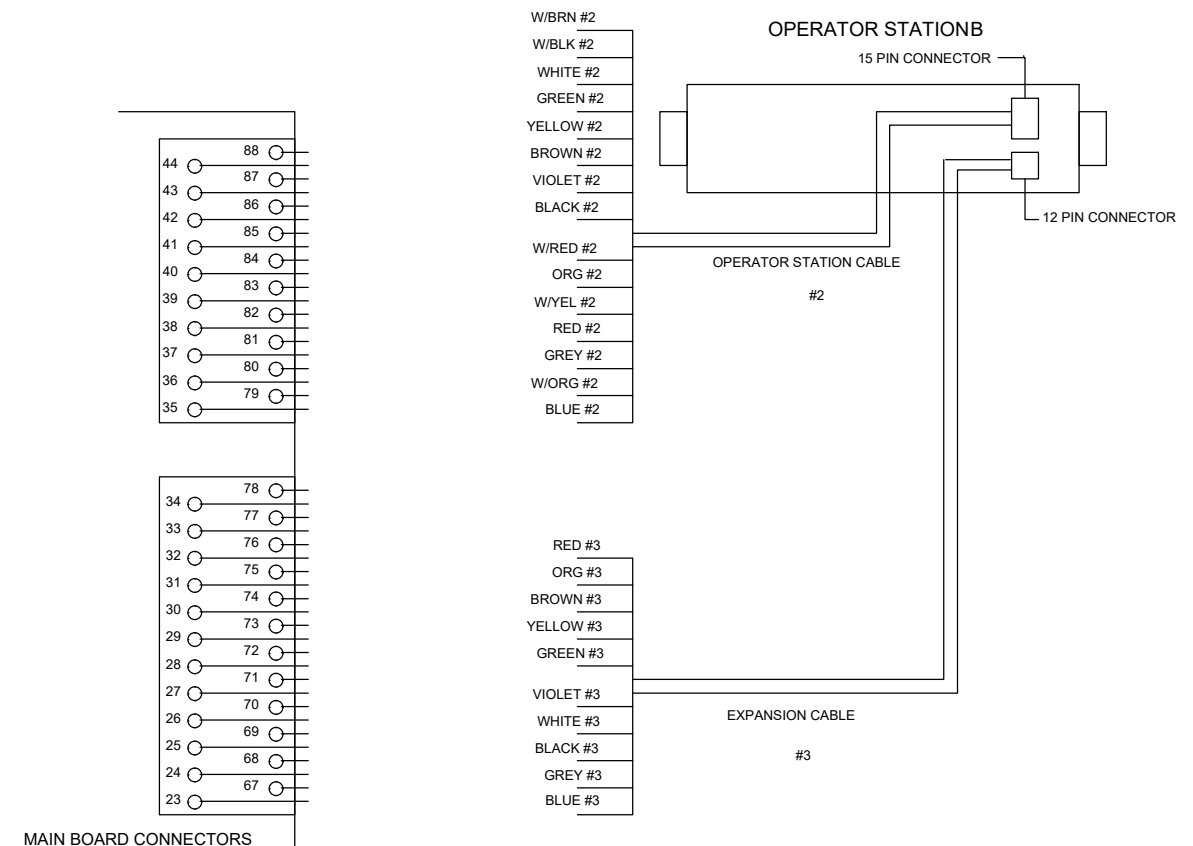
W/BRN #2
W/BLK #2
WHITE #2
GREEN #2
YELLOW #2
BROWN #2
VIOLET #2
BLACK #2
W/RED #2
ORG #2
W/YEL #2
RED #2
GREY #2
W/ORG #2
BLUE #2

OPERATOR STATIONB
15 PIN CONNECTOR
12 PIN CONNECTOR

OPERATOR STATION CABLE
#2

88
44
87
43
86
42
85
41
84
40
83
39
82
38
81
37
80
36
79
35

78
34
77
33
76
32
75
31
74
30
73
29
72
28
71
27
70
26
69
25
68
24
67
23

RED #3
ORG #3
BROWN #3
YELLOW #3
GREEN #3
VIOLET #3
WHITE #3
BLACK #3
GREY #3
BLUE #3

EXPANSION CABLE
#3

MAIN BOARD CONNECTORS